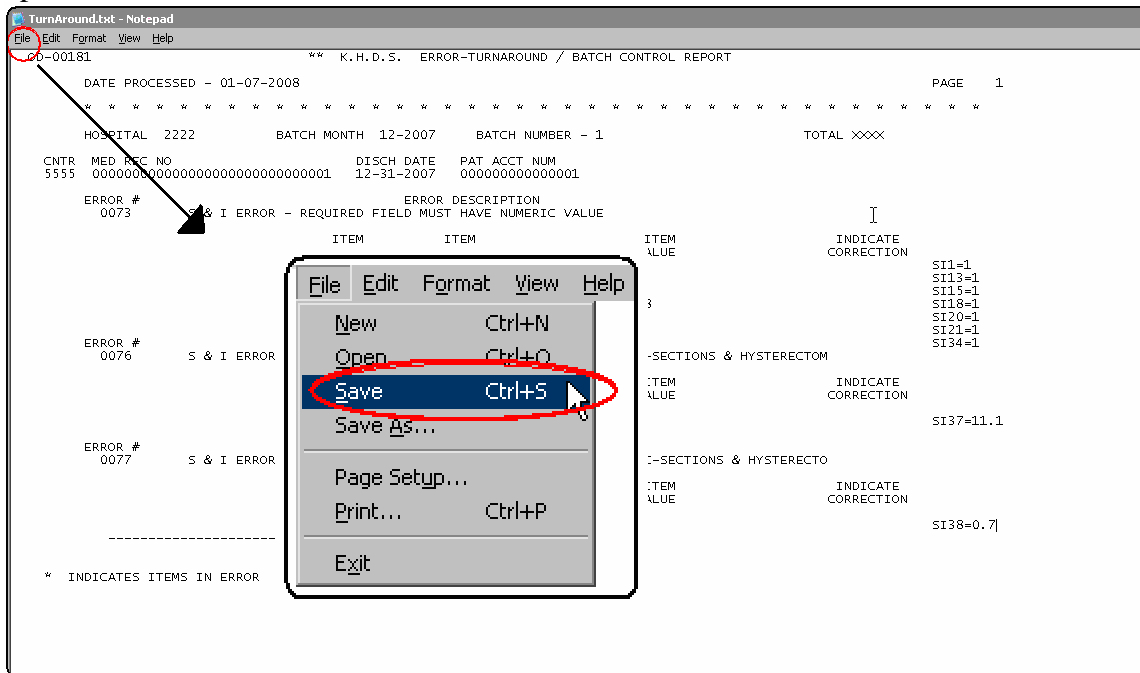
TurnAround.txt - Notepad
File Edit Format View Help
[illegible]D-00181 ** K.H.D.S. ERROR-TURNAROUND / BATCH CONTROL REPORT

DATE PROCESSED - 01-07-2008 PAGE 1

* * * * * * * * * * * * * * * * * * * * * * * * * * * * * * * * * * * * * * * * * *

HOSPITAL 2222 BATCH MONTH 12-2007 BATCH NUMBER - 1 TOTAL XXXX

CNTR MED REC NO DISCH DATE PAT ACCT NUM
5555 0000000000000000000000000001 12-31-2007 000000000000001

ERROR # ERROR DESCRIPTION
0073 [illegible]& I ERROR - REQUIRED FIELD MUST HAVE NUMERIC VALUE

ITEM ITEM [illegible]TEM INDICATE
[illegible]ALUE CORRECTION
SI1=1
SI13=1
SI15=1
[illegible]3 SI18=1
SI20=1
SI21=1
SI34=1
ERROR #
0076 S & I ERROR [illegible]-SECTIONS & HYSTERECTOM

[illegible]TEM INDICATE
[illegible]ALUE CORRECTION

SI37=11.1

ERROR #
0077 S & I ERROR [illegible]-SECTIONS & HYSTERECTO

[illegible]TEM INDICATE
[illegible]ALUE CORRECTION

SI38=0.7

---------------------

* INDICATES ITEMS IN ERROR

File Edit Format View Help
New Ctrl+N
Open... Ctrl+O
Save Ctrl+S
Save As...
Page Setup...
Print... Ctrl+P
Exit